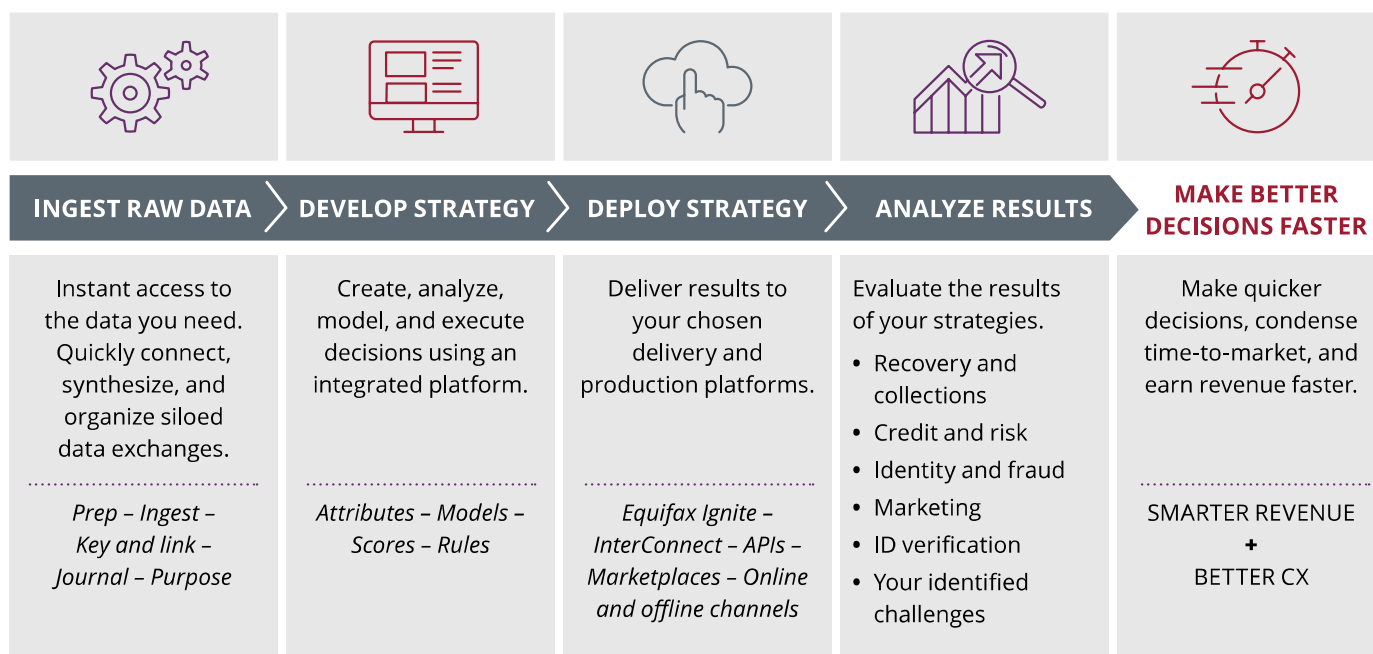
INGEST RAW DATA

Instant access to the data you need. Quickly connect, synthesize, and organize siloed data exchanges.

*Prep – Ingest – Key and link – Journal – Purpose*

DEVELOP STRATEGY

Create, analyze, model, and execute decisions using an integrated platform.

*Attributes – Models – Scores – Rules*

DEPLOY STRATEGY

Deliver results to your chosen delivery and production platforms.

*Equifax Ignite – InterConnect – APIs – Marketplaces – Online and offline channels*

ANALYZE RESULTS

Evaluate the results of your strategies.

- Recovery and collections
- Credit and risk
- Identity and fraud
- Marketing
- ID verification
- Your identified challenges

MAKE BETTER DECISIONS FASTER

Make quicker decisions, condense time-to-market, and earn revenue faster.

SMARTER REVENUE
+
BETTER CX